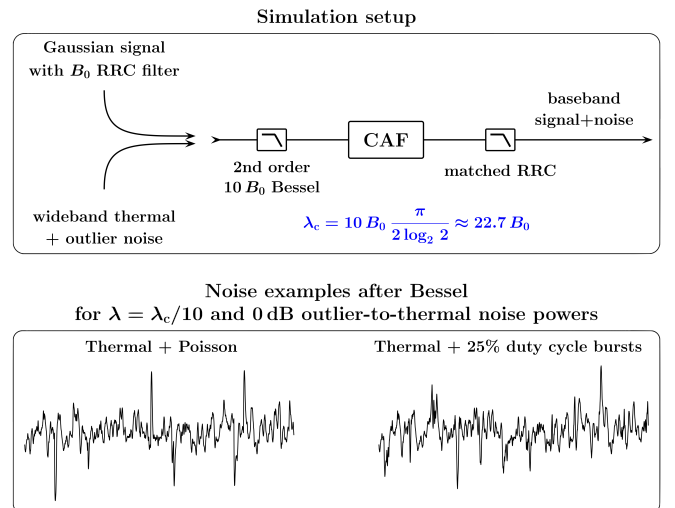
Simulation setup

Gaussian signal with $B_0$ RRC filter

wideband thermal + outlier noise

2nd order $10\,B_0$ Bessel

CAF

matched RRC

baseband signal+noise

$\lambda_c = 10\,B_0\,\frac{\pi}{2\log_2 2} \approx 22.7\,B_0$

Noise examples after Bessel for $\lambda = \lambda_c/10$ and 0 dB outlier-to-thermal noise powers

Thermal + Poisson

Thermal + 25% duty cycle bursts